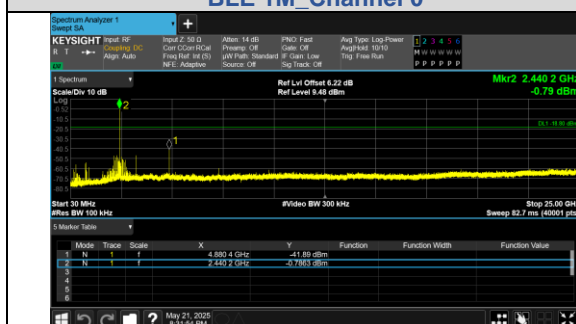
BLE_1M_Channel 0

Spectrum Analyzer 1
Swept SA

KEYSIGHT Input: RF
Coupling: DC
Align: Auto
Input Z: 50 Ω
Corr CCorr RCal
Freq Ref: Int (S)
NFE: Adaptive
Atten: 14 dB
Preamp: Off
µW Path: Standard
Source: Off
PNO: Fast
Gate: Off
IF Gain: Low
Sig Track: Off
Avg Type: Log-Power
Avg|Hold: 10/10
Trig: Free Run
1 2 3 4 5 6
M W W W W W
P P P P P P

1 Spectrum
Scale/Div 10 dB
Ref Lvl Offset 6.22 dB
Ref Level 9.48 dBm
Mkr2 2.440 2 GH
-0.79 dBm

Log
-0.52
-10.5
-20.5
-30.5
-40.5
-50.5
-60.5
-70.5
-80.5

DL1 -19.65 dBm

Start 30 MHz
#Res BW 100 kHz
#Video BW 300 kHz
Stop 25.00 GH
Sweep 82.7 ms (40001 pts

5 Marker Table

| | Mode | Trace | Scale | X | Y | Function | Function Width | Function Value |
|---|---|---|---|---|---|---|---|---|
| 1 | N | 1 | f | 4.880 4 GHz | -41.89 dBm | | | |
| 2 | N | 1 | f | 2.440 2 GHz | -0.7863 dBm | | | |
| 3 | | | | | | | | |
| 4 | | | | | | | | |
| 5 | | | | | | | | |
| 6 | | | | | | | | |

May 21, 2025
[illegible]